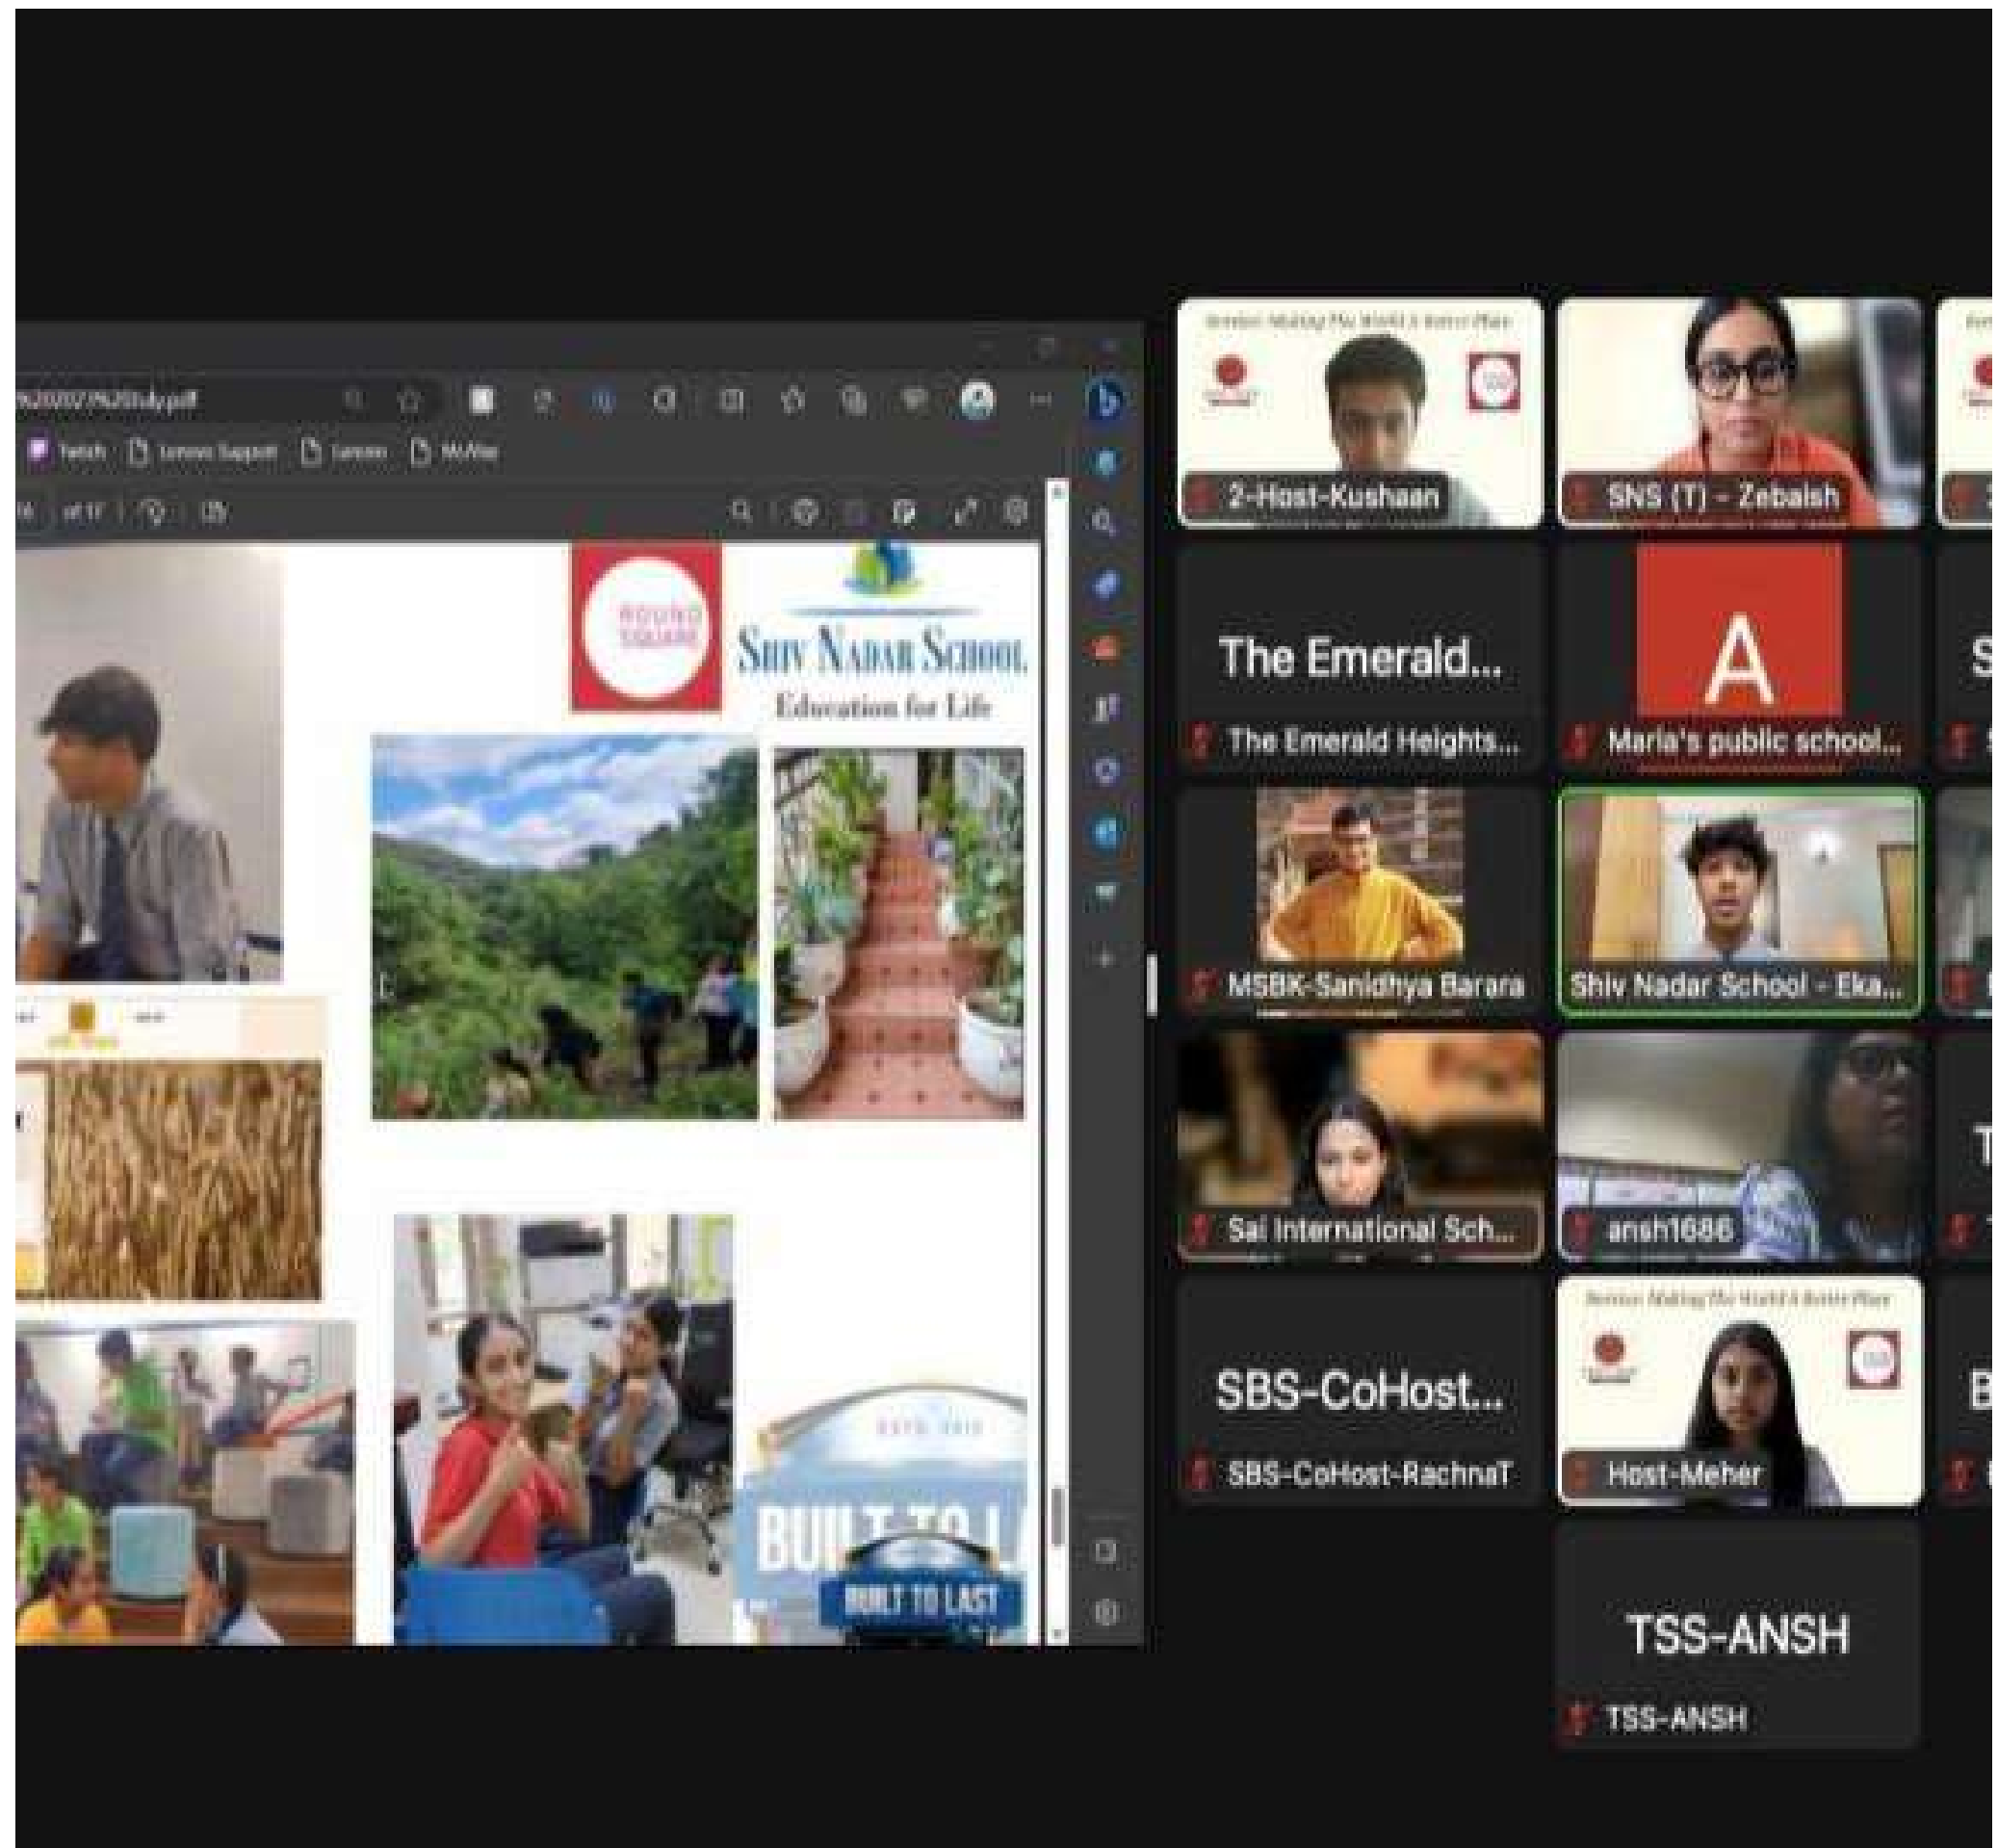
%20202%20Study.pdf

Twitch Lenovo Support Lenovo McAfee

of 17

ROUND SQUARE

SHIV NADAR SCHOOL
Education for Life

BUILT TO L
BUILT TO LAST

2-Host-Kushaan

SNS (T) - Zebaish

The Emerald...
The Emerald Heights...

A
Maria's public school...

MSBK-Sanidhya Barara

Shiv Nadar School - Eka...

Sai International Sch...

ansh1686

SBS-CoHost...
SBS-CoHost-RachnaT

Host-Meher

TSS-ANSH
TSS-ANSH